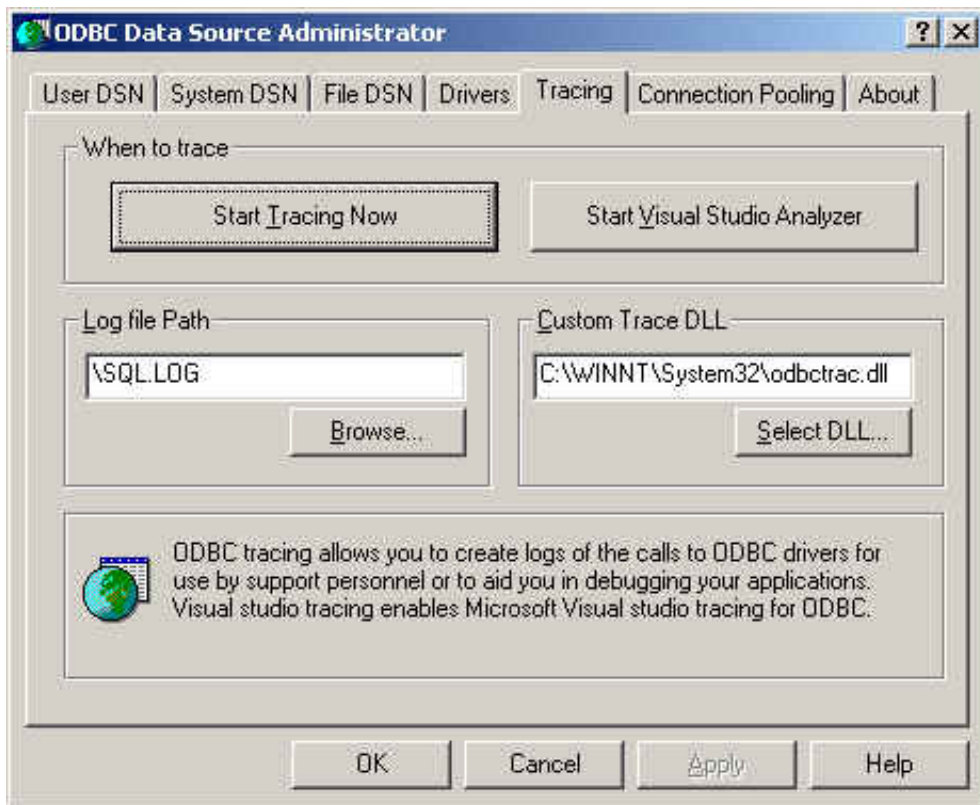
ODBC Data Source Administrator

? X

User DSN | System DSN | File DSN | Drivers | Tracing | Connection Pooling | About

When to trace

Start Tracing Now

Start Visual Studio Analyzer

Log file Path

\SQL.LOG

Browse...

Custom Trace DLL

C:\WINNT\System32\odbctrac.dll

Select DLL...

ODBC tracing allows you to create logs of the calls to ODBC drivers for use by support personnel or to aid you in debugging your applications. Visual studio tracing enables Microsoft Visual studio tracing for ODBC.

OK

Cancel

Apply

Help